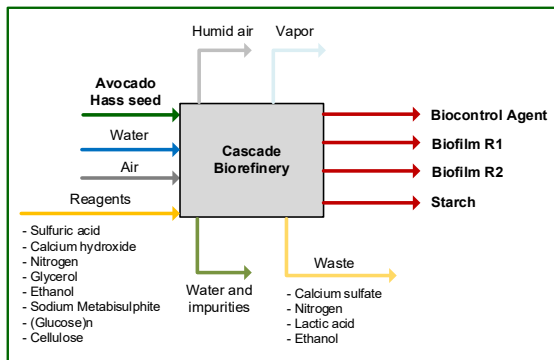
Humid air

Vapor

Avocado Hass seed

Water

Air

Reagents

- Sulfuric acid
- Calcium hydroxide
- Nitrogen
- Glycerol
- Ethanol
- Sodium Metabisulphite
- (Glucose)n
- Cellulose

Cascade Biorefinery

Biocontrol Agent

Biofilm R1

Biofilm R2

Starch

Water and impurities

Waste

- Calcium sulfate
- Nitrogen
- Lactic acid
- Ethanol